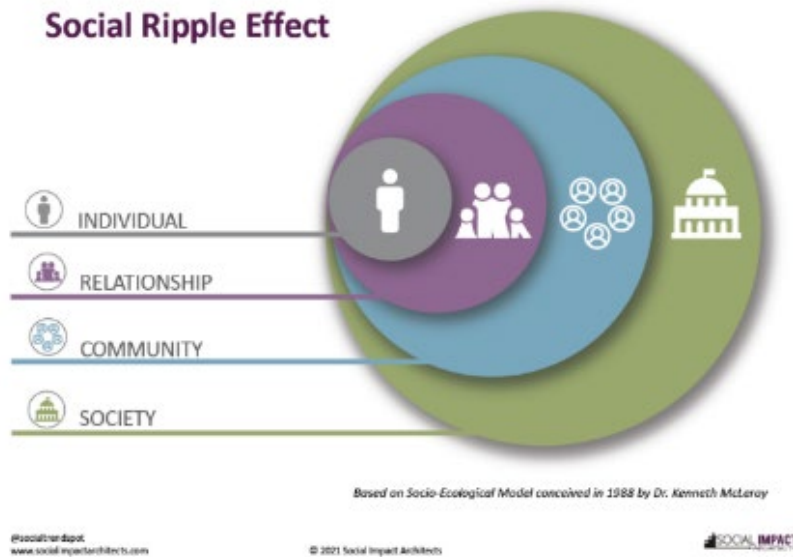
Social Ripple Effect

INDIVIDUAL

RELATIONSHIP

COMMUNITY

SOCIETY

Based on Socio-Ecological Model conceived in 1988 by Dr. Kenneth McLeroy

@socialtrendspot
www.socialimpactarchitects.com

© 2021 Social Impact Architects

SOCIAL IMPACT